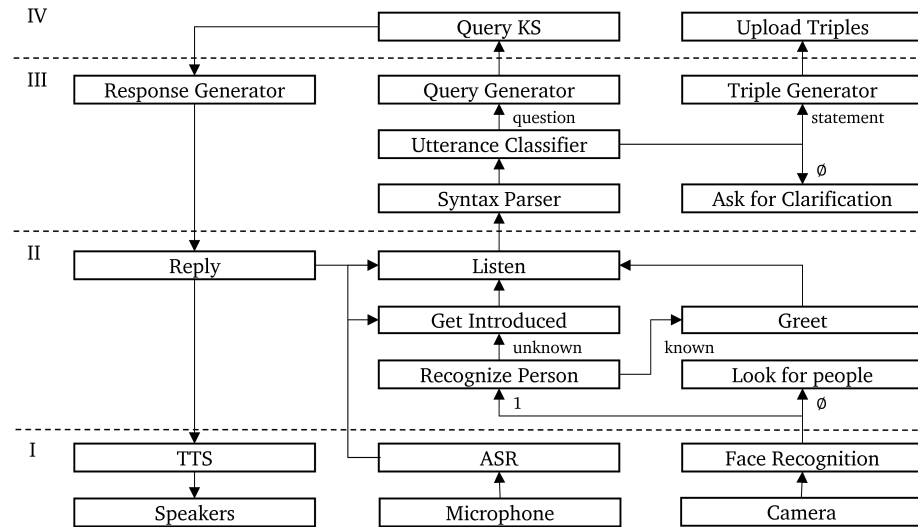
IV

Query KS

Upload Triples

III

Response Generator

Query Generator

Triple Generator

question

statement

Utterance Classifier

∅

Syntax Parser

Ask for Clarification

II

Reply

Listen

Get Introduced

Greet

unknown

known

Recognize Person

Look for people

1

∅

I

TTS

ASR

Face Recognition

Speakers

Microphone

Camera